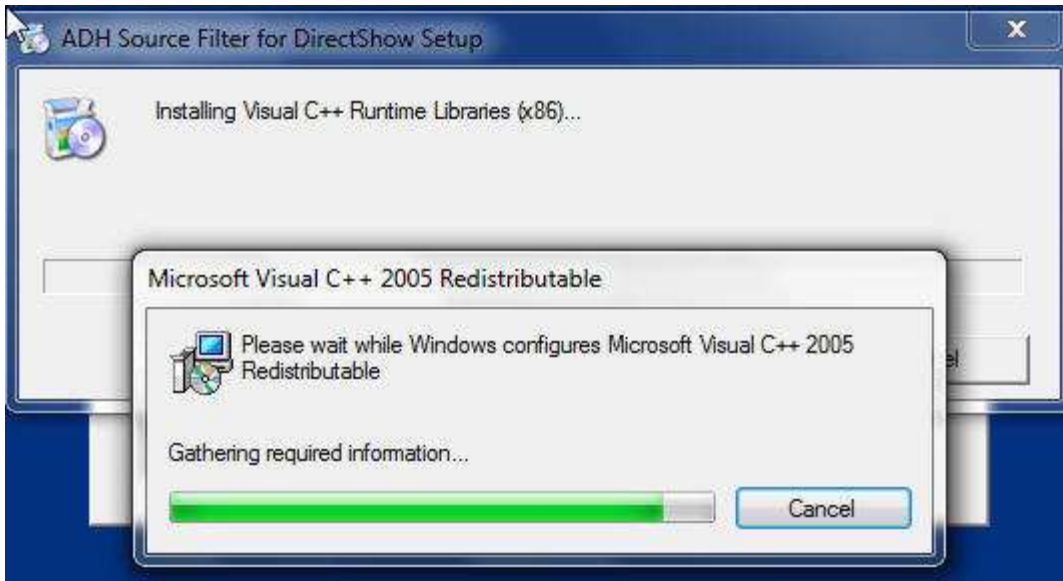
ADH Source Filter for DirectShow Setup

Installing Visual C++ Runtime Libraries (x86)...

Microsoft Visual C++ 2005 Redistributable

Please wait while Windows configures Microsoft Visual C++ 2005 Redistributable

el

Gathering required information...

Cancel